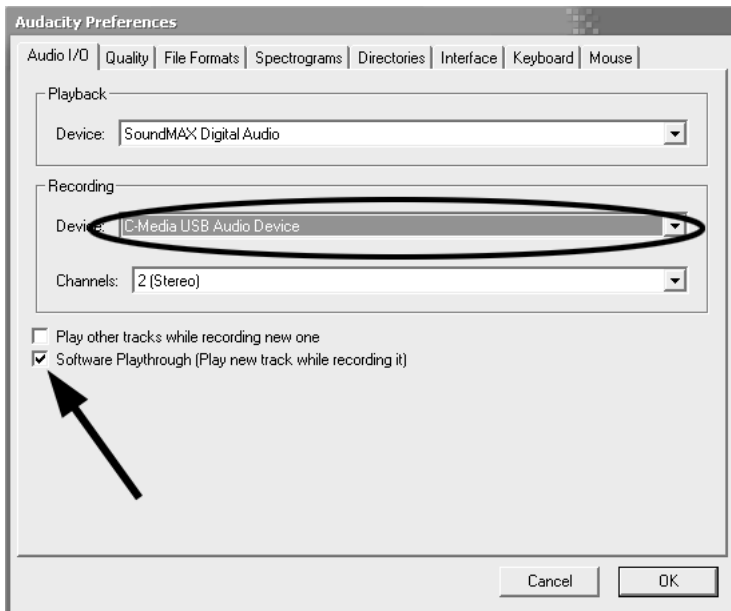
Audacity Preferences

Audio I/O | Quality | File Formats | Spectrograms | Directories | Interface | Keyboard | Mouse

Playback

Device: SoundMAX Digital Audio

Recording

Device: C-Media USB Audio Device

Channels: 2 (Stereo)

Play other tracks while recording new one

Software Playthrough (Play new track while recording it)

Cancel

OK